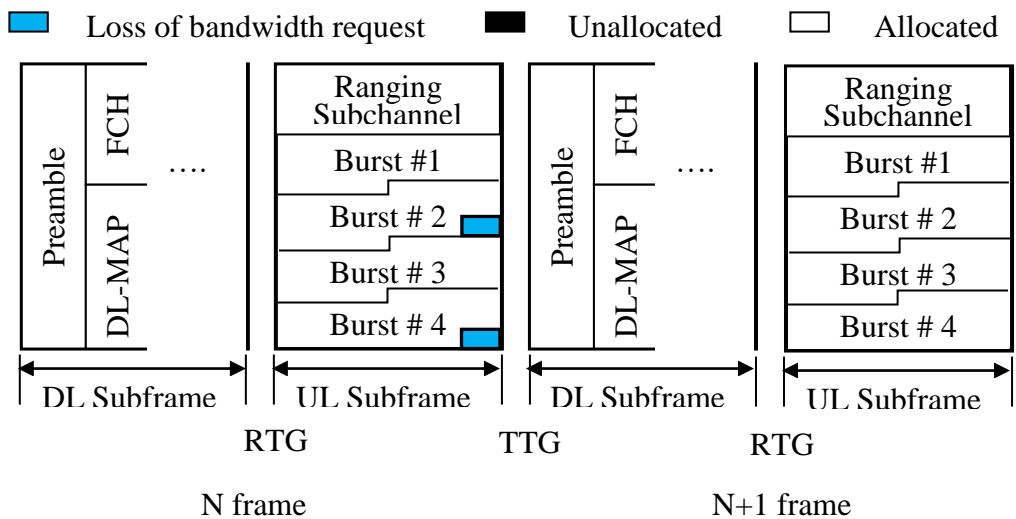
Loss of bandwidth request
Unallocated
Allocated

Preamble
FCH
DL-MAP
....
Ranging Subchannel
Burst #1
Burst # 2
Burst # 3
Burst # 4

Preamble
FCH
DL-MAP
....
Ranging Subchannel
Burst #1
Burst # 2
Burst # 3
Burst # 4

DL Subframe
UL Subframe
DL Subframe
UL Subframe

RTG
TTG
RTG

N frame
N+1 frame